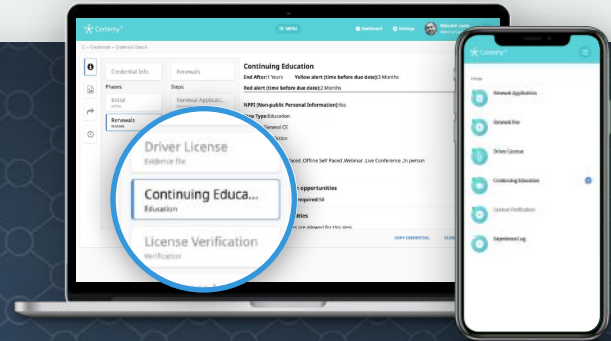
Certemy

MENU

Dashboard

Settings

Credentials > Credential Details

Credential Info

Renewals

Phases

Steps

Initial

Renewal Applicati...

Renewals

Continuing Education

End After:1 Years

Yellow alert (time before due date):3 Months

Red alert (time before due date):2 Months

NPPI (Non-public Personal Information):No

Step Type:Education

General CE

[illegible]ction

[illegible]aced ,Offline Self Paced ,Webinar ,Live Conference ,In person

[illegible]n opportunities

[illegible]quired:50

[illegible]ities

COPY CREDENTIAL

Driver License

Evidence file

Continuing Educa...

Education

License Verification

Verification

Certemy

Renewal Application

Renewal Fee

Driver License

Continuing Education

License Verification

Experience Log